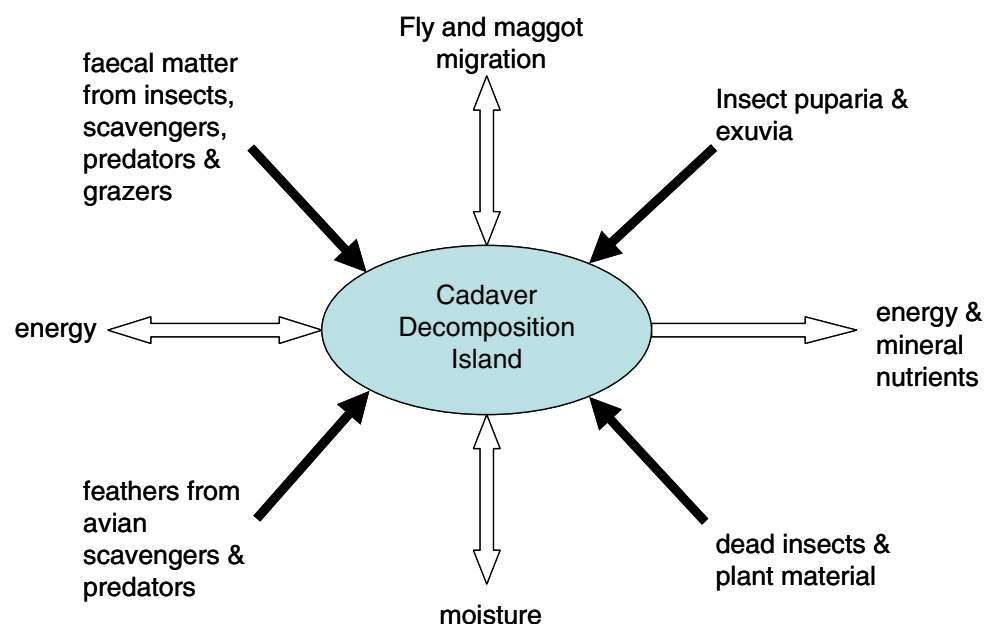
Fly and maggot migration

faecal matter from insects, scavengers, predators & grazers

Insect puparia & exuvia

energy

Cadaver Decomposition Island

energy & mineral nutrients

feathers from avian scavengers & predators

dead insects & plant material

moisture